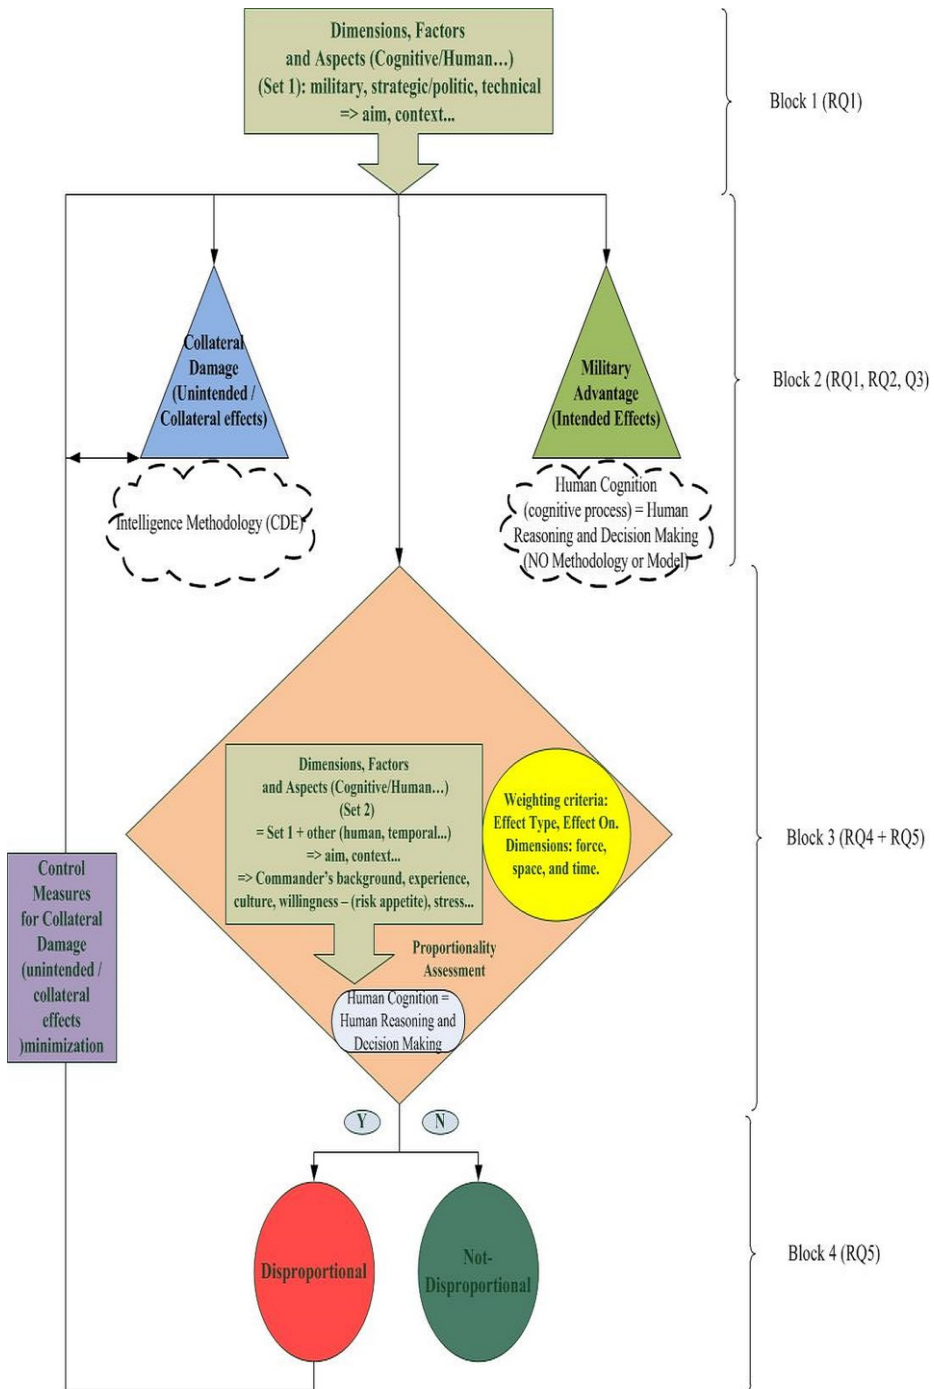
Dimensions, Factors and Aspects (Cognitive/Human…) (Set 1): military, strategic/politic, technical => aim, context...

Block 1 (RQ1)

Collateral Damage (Unintended / Collateral effects)

Intelligence Methodology (CDE)

Military Advantage (Intended Effects)

Human Cognition (cognitive process) = Human Reasoning and Decision Making (NO Methodology or Model)

Block 2 (RQ1, RQ2, Q3)

Dimensions, Factors and Aspects (Cognitive/Human…) (Set 2) = Set 1 + other (human, temporal...) => aim, context... => Commander's background, experience, culture, willingness – (risk appetite), stress...

Weighting criteria: Effect Type, Effect On. Dimensions: force, space, and time.

Proportionality Assessment

Human Cognition = Human Reasoning and Decision Making

Block 3 (RQ4 + RQ5)

Control Measures for Collateral Damage (unintended / collateral effects )minimization

Y

N

Disproportional

Not-Disproportional

Block 4 (RQ5)